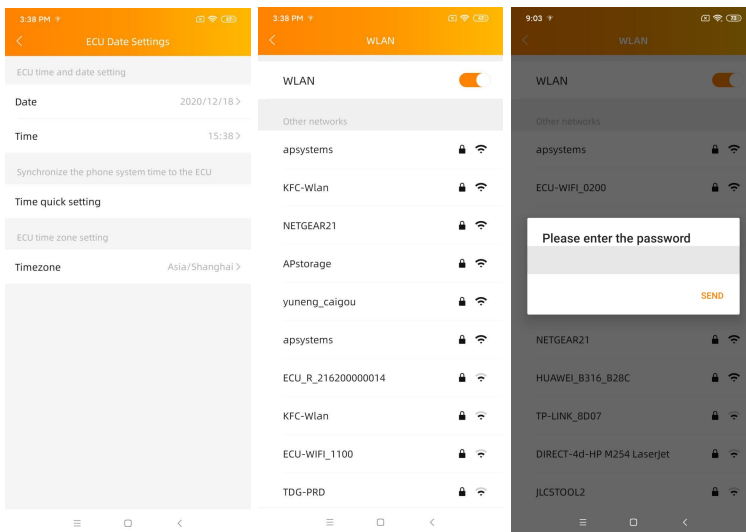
3:38 PM

ECU Date Settings

ECU time and date setting

Date 2020/12/18

Time 15:38

Synchronize the phone system time to the ECU

Time quick setting

ECU time zone setting

Timezone Asia/Shanghai

3:38 PM

WLAN

WLAN

Other networks

apsystems

KFC-Wlan

NETGEAR21

APstorage

yuneng_caigou

apsystems

ECU_R_216200000014

KFC-Wlan

ECU-WIFI_1100

TDG-PRD

9:03

WLAN

WLAN

Other networks

apsystems

ECU-WIFI_0200

Please enter the password

SEND

NETGEAR21

HUAWEI_B316_B28C

TP-LINK_8D07

DIRECT-4d-HP M254 LaserJet

JLCSTOOL2